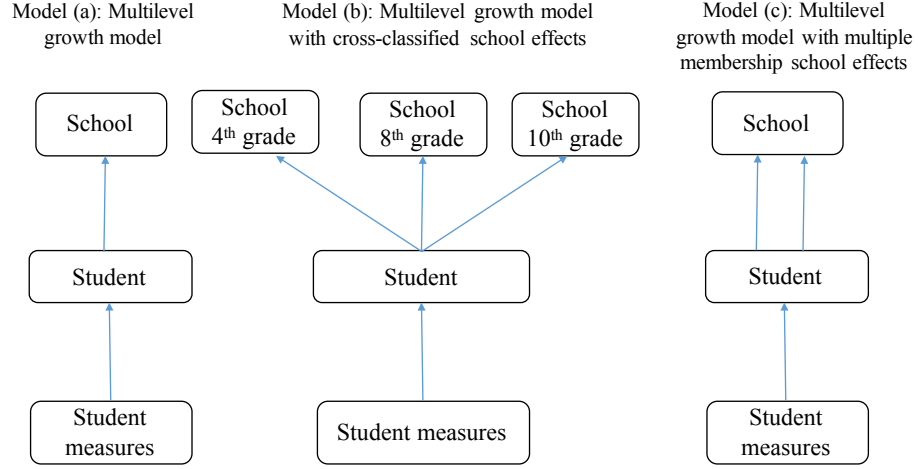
Model (a): Multilevel growth model

School

Student

Student measures

Model (b): Multilevel growth model with cross-classified school effects

School 4$^{th}$ grade

School 8$^{th}$ grade

School 10$^{th}$ grade

Student

Student measures

Model (c): Multilevel growth model with multiple membership school effects

School

Student

Student measures